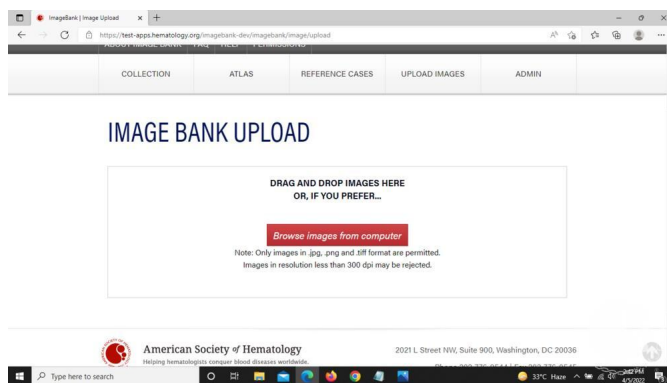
ImageBank | Image Upload

https://test-apps.hematology.org/imagebank-dev/imagebank/image/upload

ABOUT IMAGE BANK FAQ HELP PERMISSIONS

COLLECTION ATLAS REFERENCE CASES UPLOAD IMAGES ADMIN

IMAGE BANK UPLOAD

DRAG AND DROP IMAGES HERE
OR, IF YOU PREFER...

Browse images from computer

Note: Only images in .jpg, .png and .tiff format are permitted.
Images in resolution less than 300 dpi may be rejected.

American Society of Hematology
Helping hematologists conquer blood diseases worldwide.

2021 L Street NW, Suite 900, Washington, DC 20036

Phone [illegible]

Type here to search

33°C Haze

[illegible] PM
4/5/2022